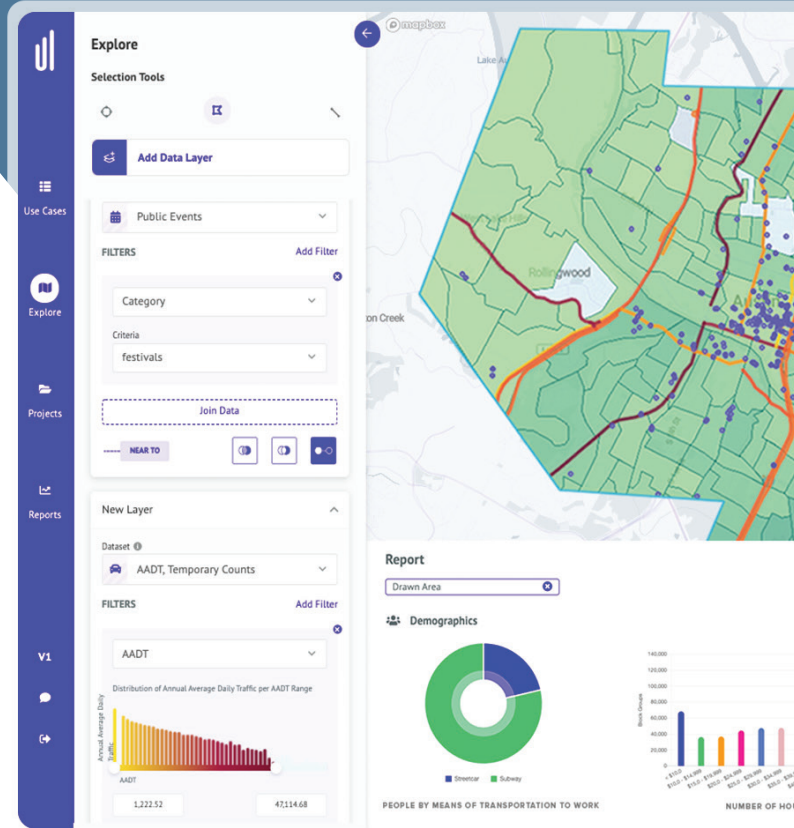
Use Cases

Explore

Projects

Reports

V1

Explore

Selection Tools

Add Data Layer

Public Events

FILTERS

Add Filter

Category

Criteria

festivals

Join Data

NEAR TO

New Layer

Dataset

AADT, Temporary Counts

FILTERS

Add Filter

AADT

Distribution of Annual Average Daily Traffic per AADT Range

Annual Average Daily Traffic

AADT

1,222.52

47,114.68

mapbox

Lake A

Rollingwood

on Creek

Report

Drawn Area

Demographics

Streetcar

Subway

PEOPLE BY MEANS OF TRANSPORTATION TO WORK

140,000
120,000
100,000
80,000
60,000
40,000
20,000
0

Block Groups

NUMBER OF HOU